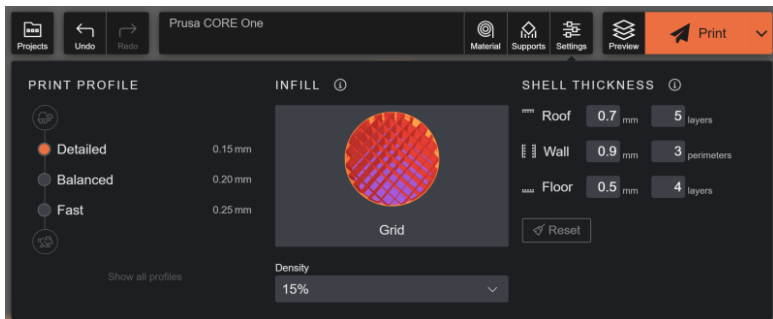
Projects Undo Redo Prusa CORE One Material Supports Settings Preview Print

PRINT PROFILE

Detailed 0.15 mm
Balanced 0.20 mm
Fast 0.25 mm

Show all profiles

INFILL ⓘ

Grid

Density
15%

SHELL THICKNESS ⓘ

| | | | | |
|---|---|---|---|---|
| Roof | 0.7 | mm | 5 | layers |
| Wall | 0.9 | mm | 3 | perimeters |
| Floor | 0.5 | mm | 4 | layers |

Reset